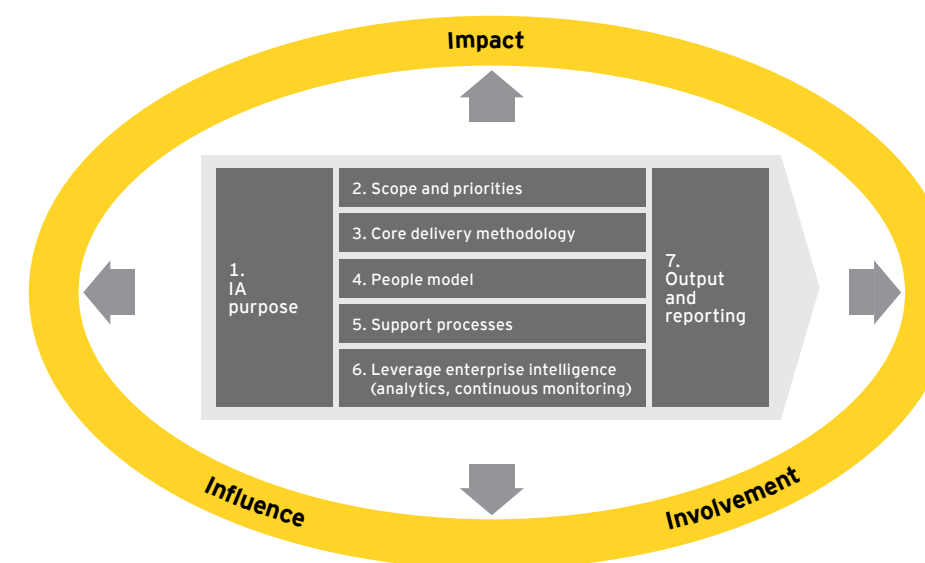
Impact

1. IA purpose

2. Scope and priorities

3. Core delivery methodology

4. People model

5. Support processes

6. Leverage enterprise intelligence (analytics, continuous monitoring)

7. Output and reporting

Influence

Involvement